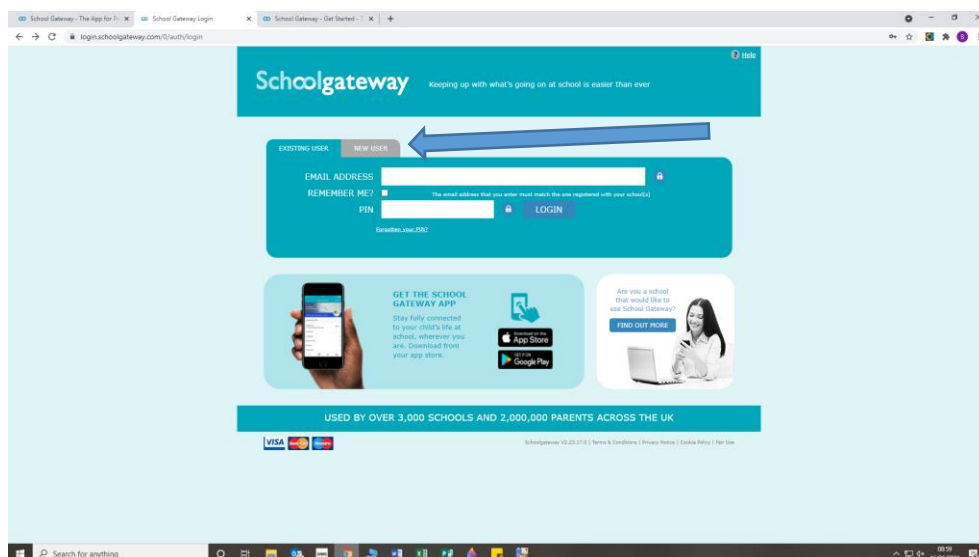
School Gateway - The App for Pa ×
School Gateway Login ×
School Gateway - Get Started - ×
+

login.schoolgateway.com/0/auth/login

Help

Schoolgateway Keeping up with what's going on at school is easier than ever

EXISTING USER NEW USER

EMAIL ADDRESS
REMEMBER ME? The email address that you enter must match the one registered with your school(s)
PIN LOGIN

Forgotten your PIN?

GET THE SCHOOL GATEWAY APP
Stay fully connected to your child's life at school, wherever you are. Download from your app store.

Download on the App Store
GET IT ON Google Play

Are you a school that would like to use School Gateway?
FIND OUT MORE

USED BY OVER 3,000 SCHOOLS AND 2,000,000 PARENTS ACROSS THE UK

VISA

Schoolgateway V2.23.17.0 | Terms & Conditions | Privacy Notice | Cookie Policy | Fair Use

Search for anything

08:59